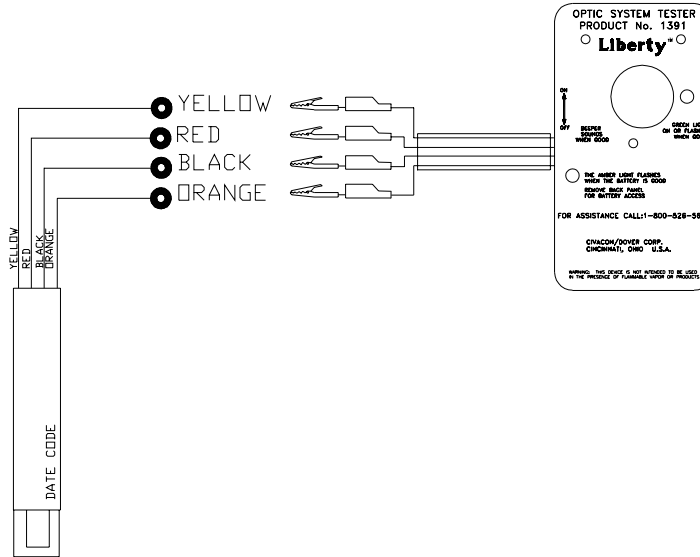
OPTIC SYSTEM TESTER
PRODUCT No. 1391
Liberty™

YELLOW
RED
BLACK
ORANGE

ON
OFF
BEEPER SOUNDS WHEN GOOD
GREEN LIGHT ON OR FLASHES WHEN GOOD

THE AMBER LIGHT FLASHES WHEN THE BATTERY IS GOOD
REMOVE BACK PANEL FOR BATTERY ACCESS

FOR ASSISTANCE CALL:1-800-526-56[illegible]

CIVACON/DOVER CORP.
CINCINNATI, OHIO U.S.A.

WARNING: THIS DEVICE IS NOT INTENDED TO BE USED IN THE PRESENCE OF FLAMMABLE VAPOR OR PRODUCTS

YELLOW
RED
BLACK
ORANGE

DATE CODE